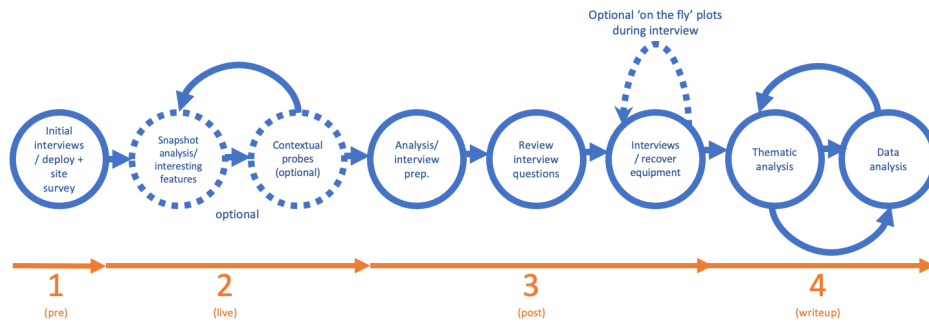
Optional 'on the fly' plots during interview

Initial interviews / deploy + site survey

Snapshot analysis/ interesting features

Contextual probes (optional)

optional

Analysis/ interview prep.

Review interview questions

Interviews / recover equipment

Thematic analysis

Data analysis

1
(pre)

2
(live)

3
(post)

4
(writeup)